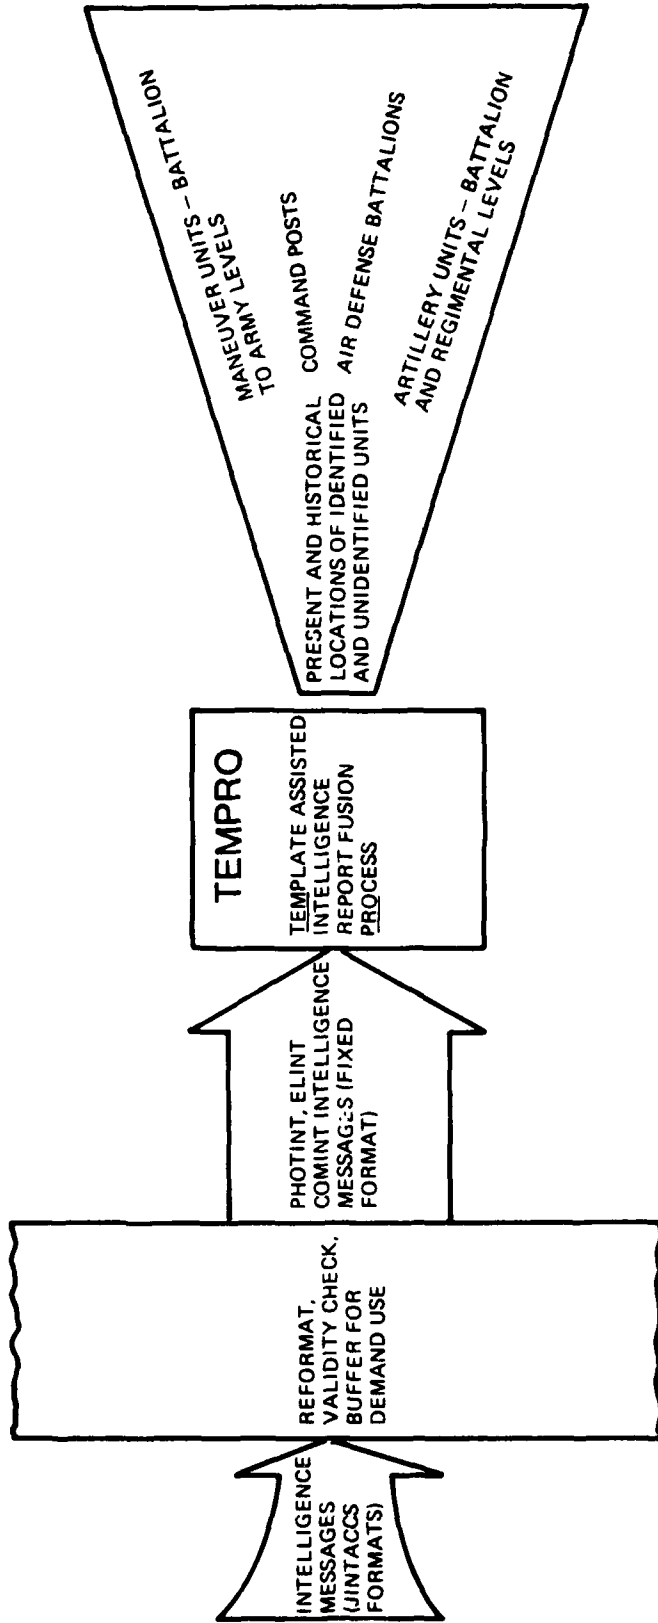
INTELLIGENCE MESSAGES (JINTACCS FORMATS)

REFORMAT, VALIDITY CHECK, BUFFER FOR DEMAND USE

PHOTINT, ELINT COMINT INTELLIGENCE MESSAG:S (FIXED FORMAT)

TEMPRO

TEMPLATE ASSISTED INTELLIGENCE REPORT FUSION PROCESS

PRESENT AND HISTORICAL LOCATIONS OF IDENTIFIED AND UNIDENTIFIED UNITS

MANEUVER UNITS – BATTALION TO ARMY LEVELS

COMMAND POSTS

AIR DEFENSE BATTALIONS

ARTILLERY UNITS – BATTALION AND REGIMENTAL LEVELS